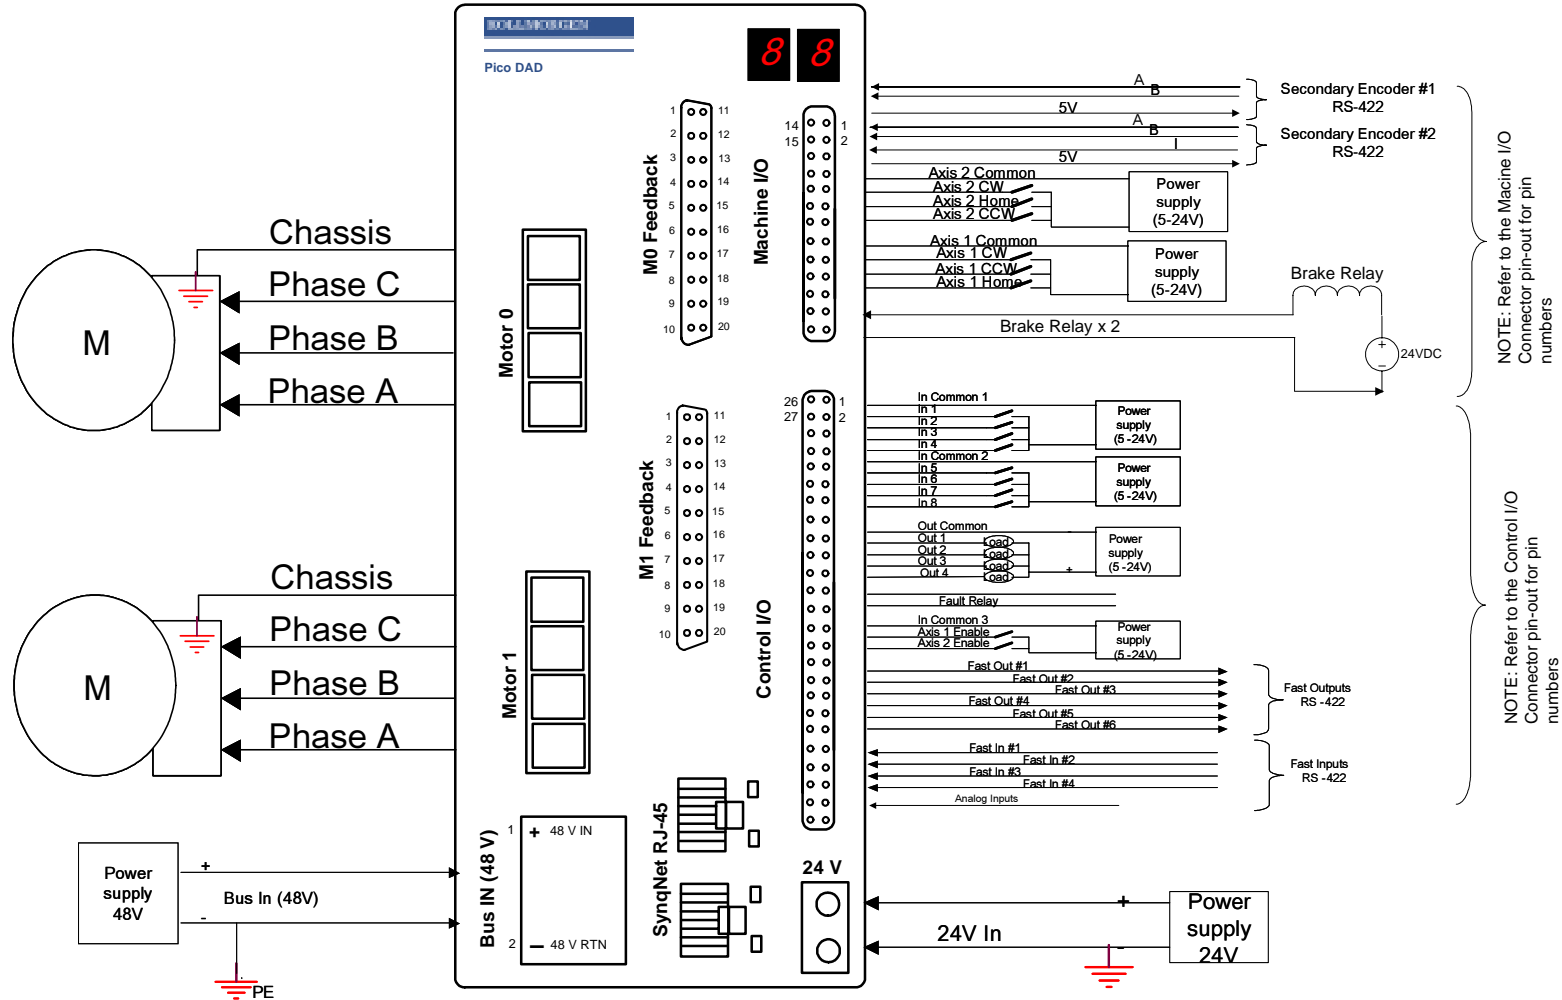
Pico DAD

8 8

Chassis
Phase C
Phase B
Phase A
M

Motor 0

M0 Feedback
1 2 3 4 5 6 7 8 9 10
11 12 13 14 15 16 17 18 19 20

Machine I/O
14 15 1 2

A
B
5V
A
B
I
5V
Secondary Encoder #1 RS-422
Secondary Encoder #2 RS-422

Axis 2 Common
Axis 2 CW
Axis 2 Home
Axis 2 CCW
Power supply (5-24V)

Axis 1 Common
Axis 1 CW
Axis 1 CCW
Axis 1 Home
Power supply (5-24V)

Brake Relay
Brake Relay x 2
24VDC

NOTE: Refer to the Macine I/O Connector pin-out for pin numbers

Chassis
Phase C
Phase B
Phase A
M

Motor 1

M1 Feedback
1 2 3 4 5 6 7 8 9 10
11 12 13 14 15 16 17 18 19 20

Control I/O
26 27 1 2

In Common 1
In 1
In 2
In 3
In 4
Power supply (5 -24V)
In Common 2
In 5
In 6
In 7
In 8
Power supply (5 -24V)
Out Common
Out 1
Out 2
Out 3
Out 4
Load
Load
Load
Load
-
+
Power supply (5 -24V)
Fault Relay
In Common 3
Axis 1 Enable
Axis 2 Enable
Power supply (5 -24V)
Fast Out #1
Fast Out #2
Fast Out #3
Fast Out #4
Fast Out #5
Fast Out #6
Fast Outputs RS -422
Fast In #1
Fast In #2
Fast In #3
Fast In #4
Analog Inputs
Fast Inputs RS -422

NOTE: Refer to the Control I/O Connector pin-out for pin numbers

Power supply 48V
+
Bus In (48V)
-
PE

Bus IN (48 V)
1 + 48 V IN
2 — 48 V RTN

SyncNet RJ-45

24 V
24V In
+
-
Power supply 24V